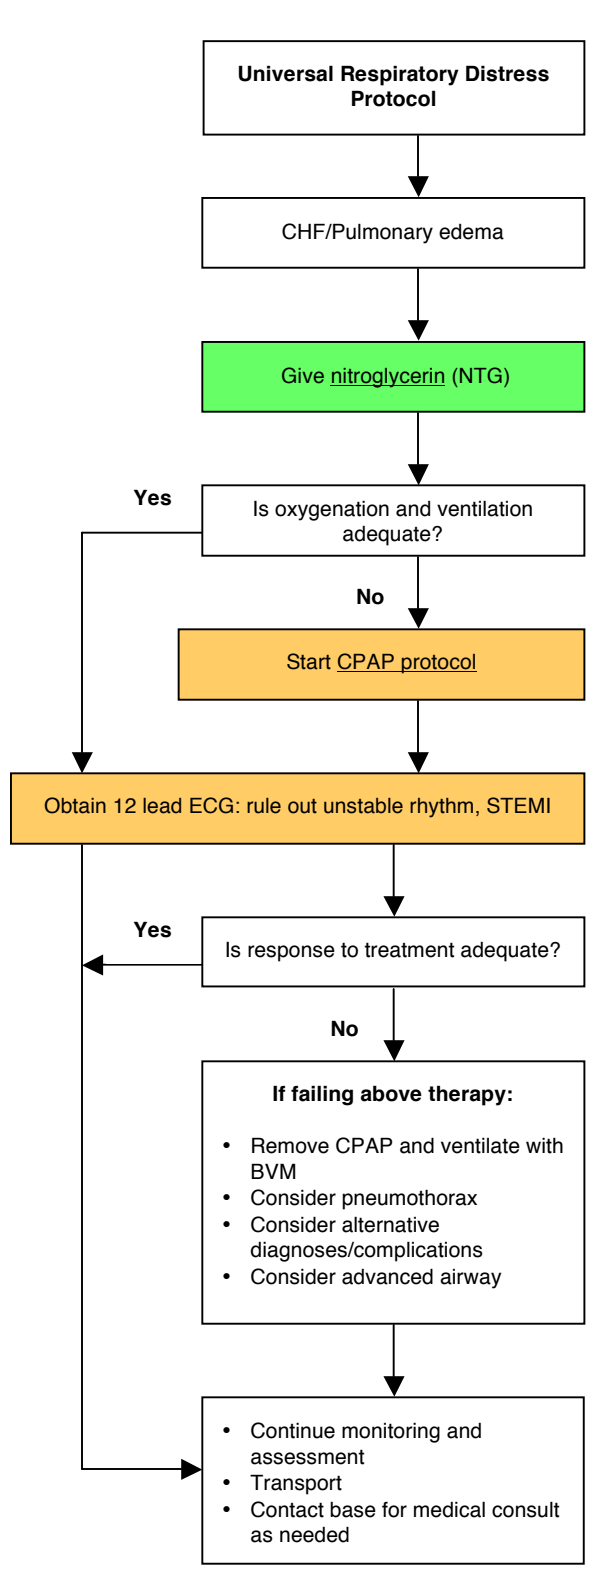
Universal Respiratory Distress Protocol

CHF/Pulmonary edema

Give nitroglycerin (NTG)

Yes

Is oxygenation and ventilation adequate?

No

Start CPAP protocol

Obtain 12 lead ECG: rule out unstable rhythm, STEMI

Yes

Is response to treatment adequate?

No

If failing above therapy:

- Remove CPAP and ventilate with BVM
- Consider pneumothorax
- Consider alternative diagnoses/complications
- Consider advanced airway

- Continue monitoring and assessment
- Transport
- Contact base for medical consult as needed